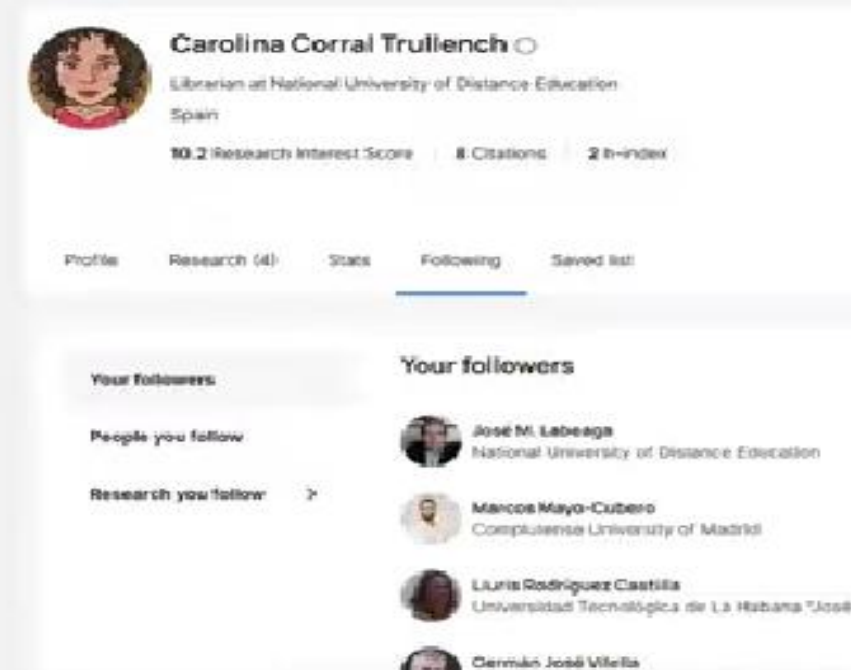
Carolina Corral Trullench

Librarian at National University of Distance Education

Spain

10.2 Research Interest Score | 8 Citations | 2 h-index

Profile Research (4) Stats Following Saved list

Your followers

People you follow

Research you follow 7

Your followers

José M. Labeaga
National University of Distance Education

Marcos Mayo-Cubero
Complutense University of Madrid

Liuris Rodríguez Castilla
Universidad Tecnológica de La Habana "José

Germán José Vilella